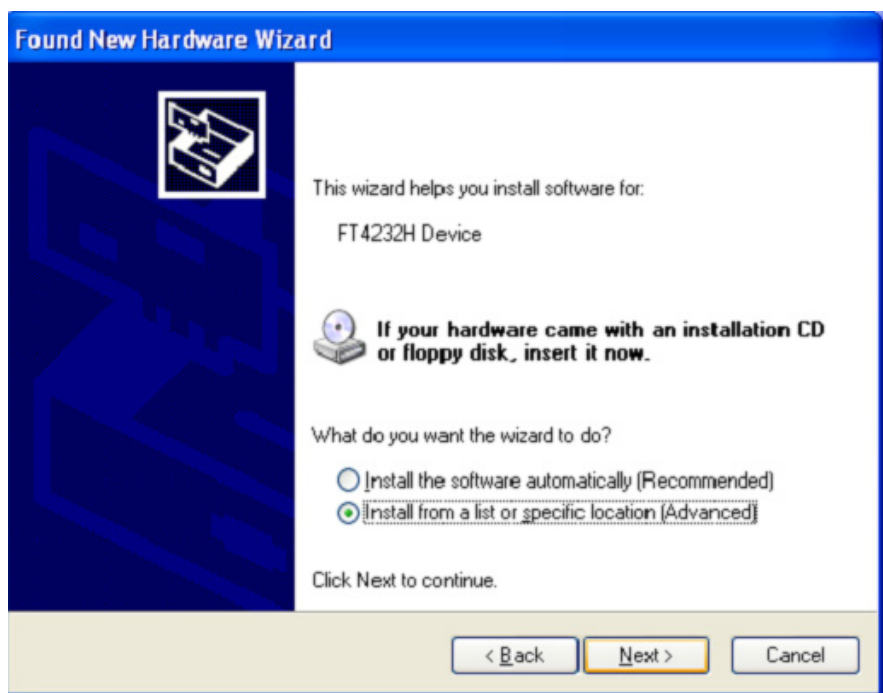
Found New Hardware Wizard

This wizard helps you install software for:

FT4232H Device

If your hardware came with an installation CD or floppy disk, insert it now.

What do you want the wizard to do?

Install the software automatically (Recommended)

Install from a list or specific location (Advanced)

Click Next to continue.

< Back

Next >

Cancel